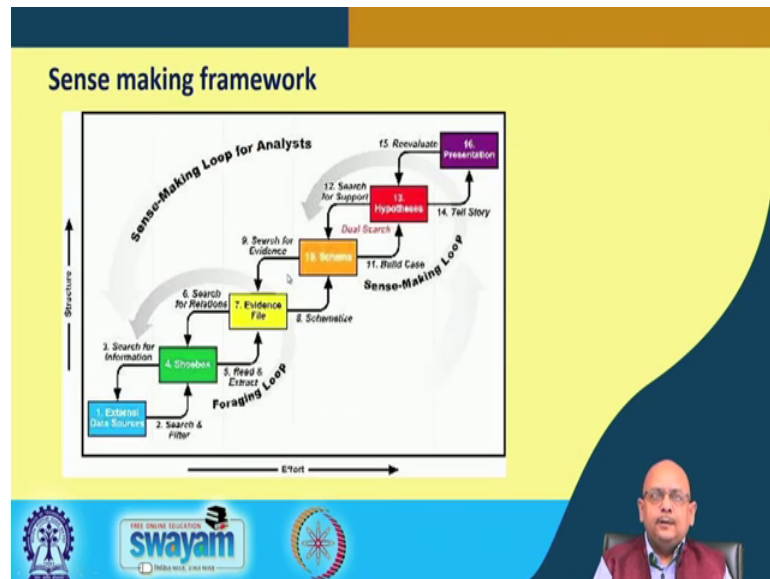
Sense making framework

Sense-Making Loop for Analysts

15. Reevaluate

16. Presentation

12. Search for Support

13. Hypotheses

14. Tell Story

Dual Search

9. Search for Evidence

10. Schema

11. Build Case

Sense-Making Loop

6. Search for Relations

7. Evidence File

8. Schematize

3. Search for Information

4. Shoebox

5. Read & Extract

Foraging Loop

1. External Data Sources

2. Search & Filter

Structure

Effort

FREE ONLINE EDUCATION
swayam